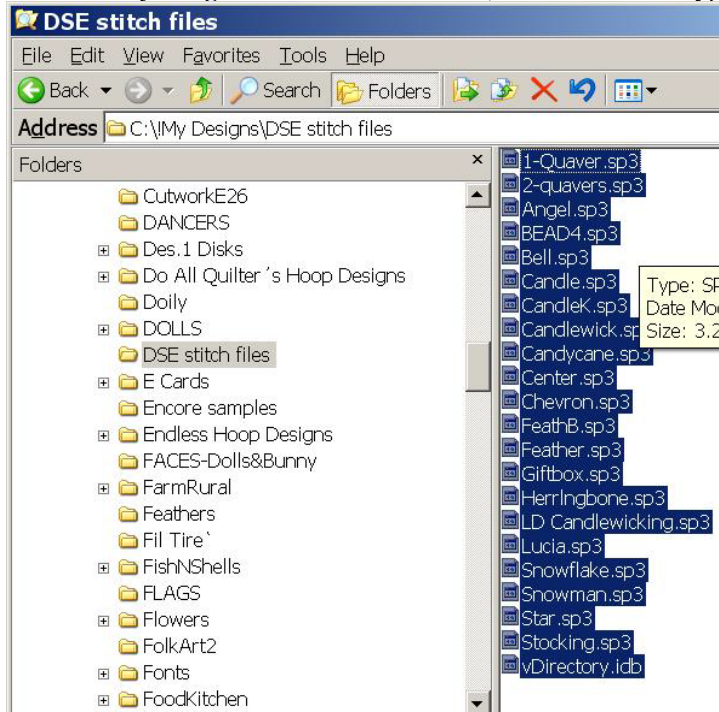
DSE stitch files

File Edit View Favorites Tools Help

Back Search Folders

Address C:\!My Designs\DSE stitch files

Folders ×

CutworkE26
DANCERS
Des.1 Disks
Do All Quilter´s Hoop Designs
Doily
DOLLS
DSE stitch files
E Cards
Encore samples
Endless Hoop Designs
FACES-Dolls&Bunny
FarmRural
Feathers
Fil Tire`
FishNShells
FLAGS
Flowers
FolkArt2
Fonts
FoodKitchen

1-Quaver.sp3
2-quavers.sp3
Angel.sp3
BEAD4.sp3
Bell.sp3
Candle.sp3
CandleK.sp3
Candlewick.sp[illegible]
Candycane.sp3
Center.sp3
Chevron.sp3
FeathB.sp3
Feather.sp3
Giftbox.sp3
Herringbone.sp3
LD Candlewicking.sp3
Lucia.sp3
Snowflake.sp3
Snowman.sp3
Star.sp3
Stocking.sp3
vDirectory.idb

Type: SP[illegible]
Date Mo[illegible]
Size: 3.2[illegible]